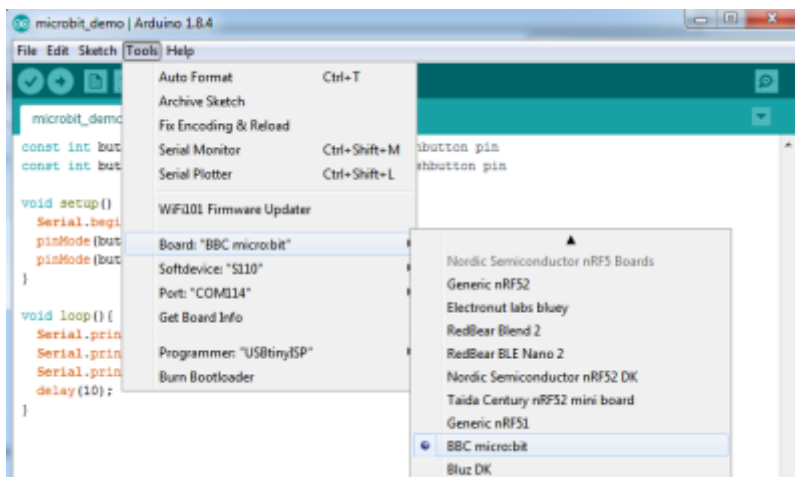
microbit_demo | Arduino 1.8.4

File Edit Sketch Tools Help

microbit_demo

const int but
const int but

void setup()
Serial.begi
pinMode(but
pinMode(but
}

void loop(){
Serial.prin
Serial.prin
Serial.prin
delay(10);
}

hbutton pin
hbutton pin

Auto Format Ctrl+T
Archive Sketch
Fix Encoding & Reload
Serial Monitor Ctrl+Shift+M
Serial Plotter Ctrl+Shift+L
WiFi101 Firmware Updater
Board: "BBC micro:bit"
Softdevice: "S110"
Port: "COM114"
Get Board Info
Programmer: "USBtinyISP"
Burn Bootloader

Nordic Semiconductor nRF5 Boards
Generic nRF52
Electronut labs bluey
RedBear Blend 2
RedBear BLE Nano 2
Nordic Semiconductor nRF52 DK
Taida Century nRF52 mini board
Generic nRF51
BBC micro:bit
Bluz DK